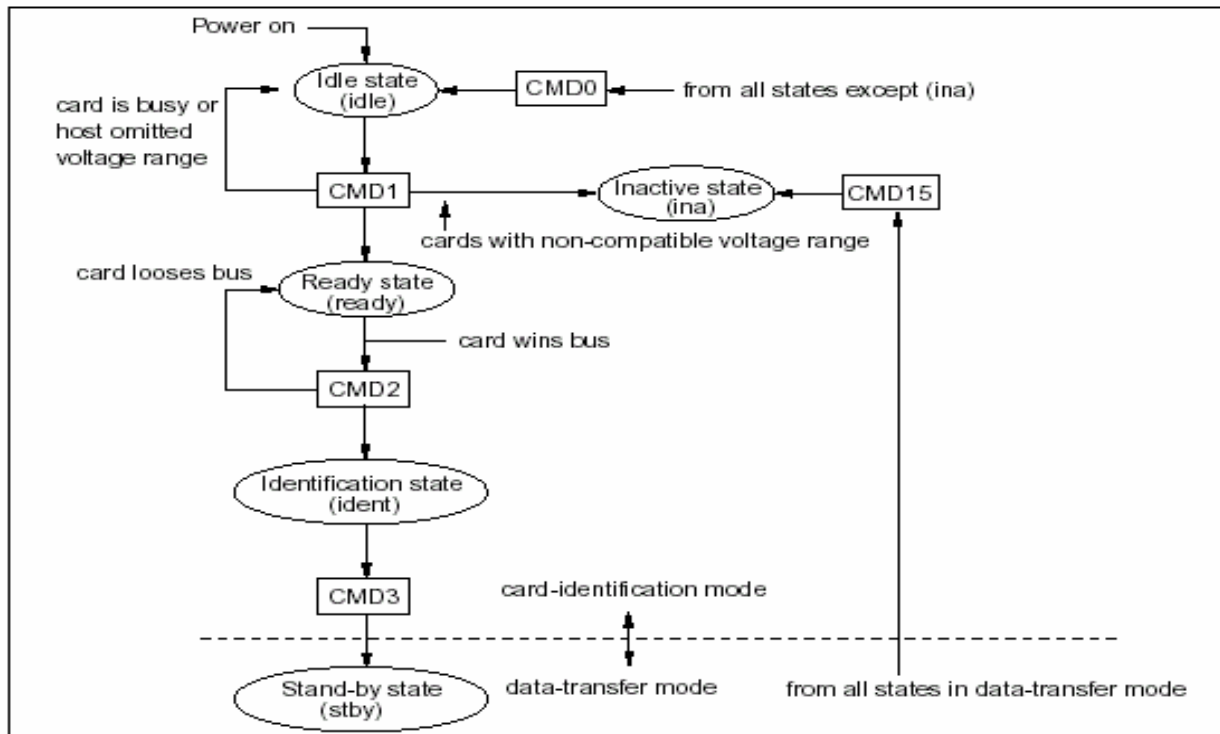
Power on

Idle state (idle)

CMD0

from all states except (ina)

card is busy or host omitted voltage range

CMD1

Inactive state (ina)

CMD15

cards with non-compatible voltage range

card looses bus

Ready state (ready)

card wins bus

CMD2

Identification state (ident)

CMD3

card-identification mode

data-transfer mode

Stand-by state (stby)

from all states in data-transfer mode